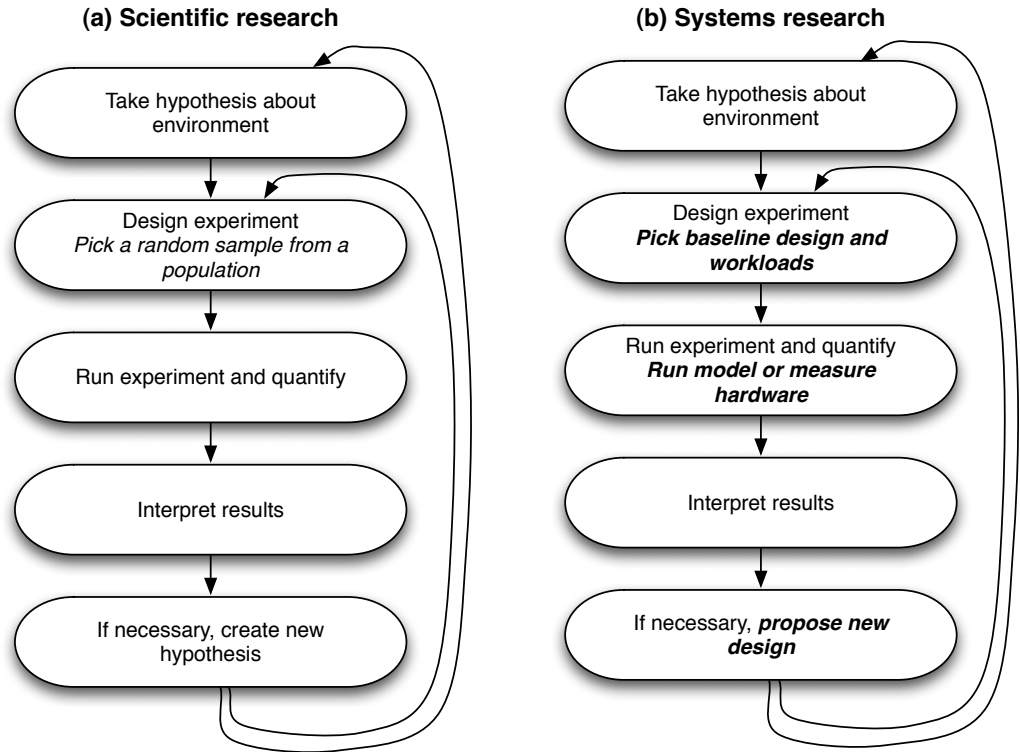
(a) Scientific research

Take hypothesis about environment

Design experiment
*Pick a random sample from a population*

Run experiment and quantify

Interpret results

If necessary, create new hypothesis

(b) Systems research

Take hypothesis about environment

Design experiment
***Pick baseline design and workloads***

Run experiment and quantify
***Run model or measure hardware***

Interpret results

If necessary, ***propose new design***